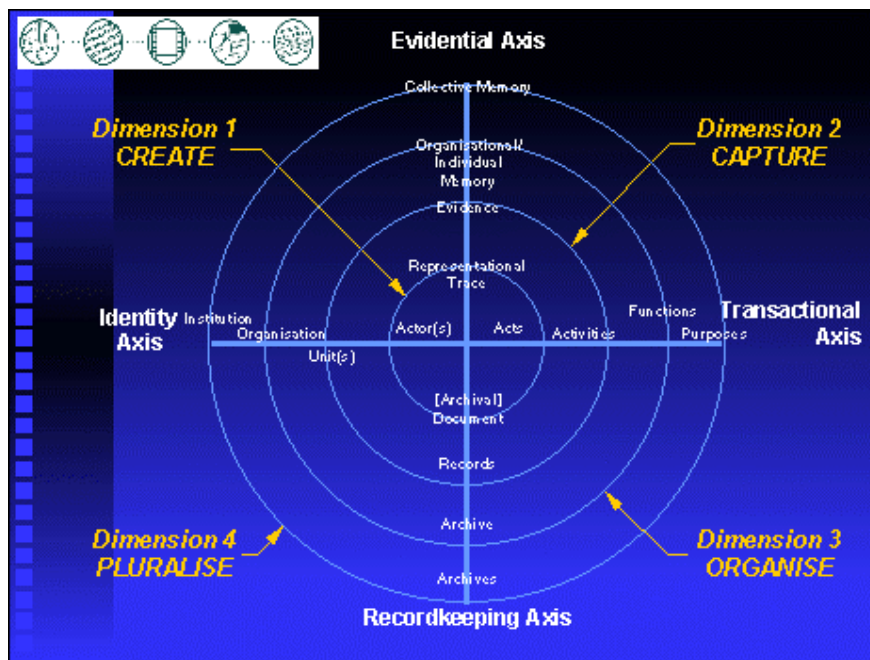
Evidential Axis

Collective Memory

Dimension 1
CREATE

Dimension 2
CAPTURE

Organisational/
Individual
Memory

Evidence

Representational
Trace

Identity Axis

Institution

Organisation

Unit(s)

Actor(s)

Acts

Activities

Functions

Purposes

Transactional Axis

[Archival]
Document

Records

Archive

Archives

Dimension 4
PLURALISE

Dimension 3
ORGANISE

Recordkeeping Axis